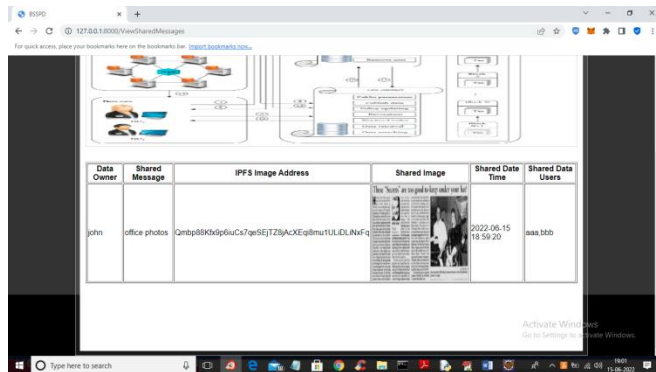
BSSPD
127.0.0.1:8000/ViewSharedMessages
For quick access, place your bookmarks here on the bookmarks bar. Import bookmarks now...

| Data Owner | Shared Message | IPFS Image Address | Shared Image | Shared Date Time | Shared Data Users |
|---|---|---|---|---|---|
| john | office photos | Qmbp88Kfx9p6iuCs7qeSEjTZ8jAcXEqi8mu1ULiDLiNxFq | These "Secrets" are too good to keep under your hat! | 2022-06-15 18:59:20 | aaa,bbb |

Activate Windows
Go to Settings to activate Windows.

Type here to search
19:01
15-06-2022